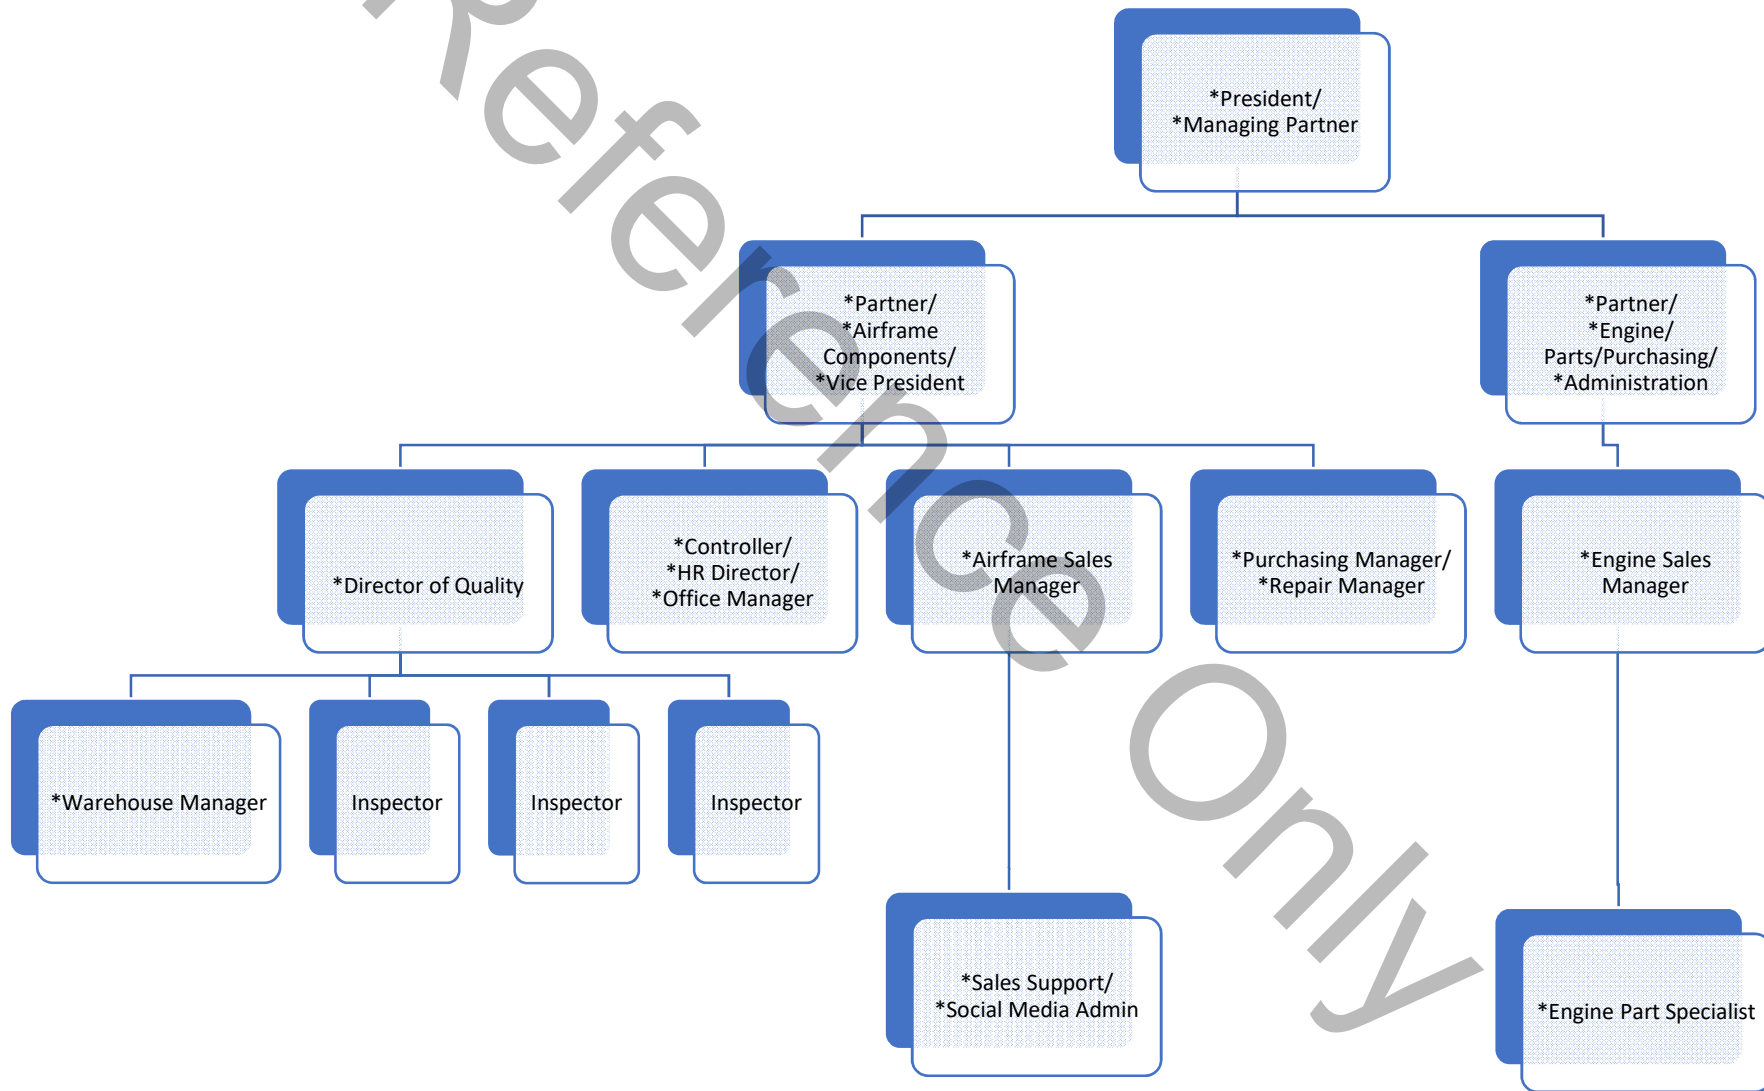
Reference Only

*President/
*Managing Partner

*Partner/
*Airframe Components/
*Vice President

*Partner/
*Engine/ Parts/Purchasing/
*Administration

*Director of Quality

*Controller/
*HR Director/
*Office Manager

*Airframe Sales Manager

*Purchasing Manager/
*Repair Manager

*Engine Sales Manager

*Warehouse Manager

Inspector

Inspector

Inspector

*Sales Support/
*Social Media Admin

*Engine Part Specialist